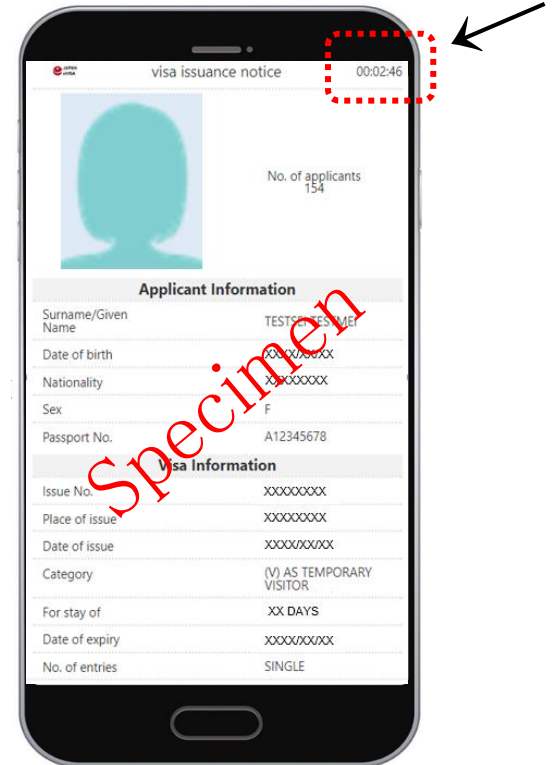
JAPAN eVISA

visa issuance notice

00:02:46

No. of applicants
154

Applicant Information

| | |
|---|---|
| Surname/Given Name | TESTSEITESTMEI |
| Date of birth | XXXX/XX/XX |
| Nationality | XXXXXXXX |
| Sex | F |
| Passport No. | A12345678 |

Visa Information

| | |
|---|---|
| Issue No. | XXXXXXXX |
| Place of issue | XXXXXXXX |
| Date of issue | XXXX/XX/XX |
| Category | (V) AS TEMPORARY VISITOR |
| For stay of | XX DAYS |
| Date of expiry | XXXX/XX/XX |
| No. of entries | SINGLE |

Specimen